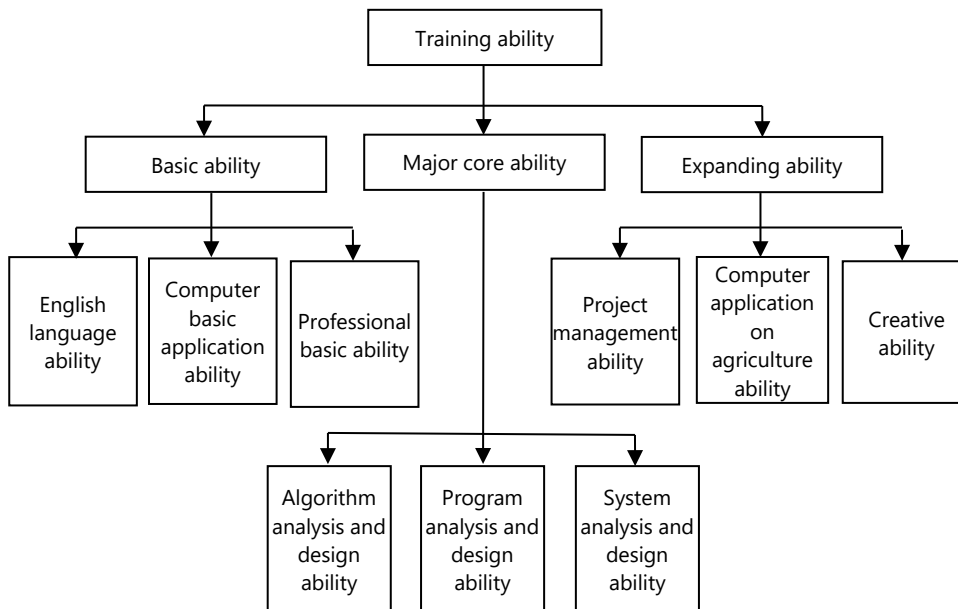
Training ability

Basic ability

Major core ability

Expanding ability

English language ability

Computer basic application ability

Professional basic ability

Project management ability

Computer application on agriculture ability

Creative ability

Algorithm analysis and design ability

Program analysis and design ability

System analysis and design ability